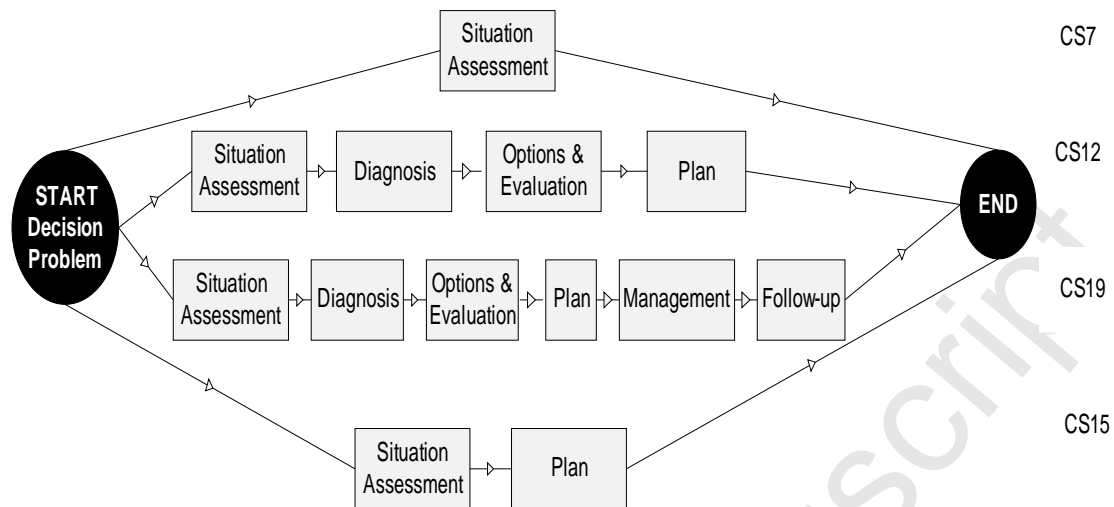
Situation Assessment

CS7

Situation Assessment

Diagnosis

Options & Evaluation

Plan

CS12

START Decision Problem

END

Situation Assessment

Diagnosis

Options & Evaluation

Plan

Management

Follow-up

CS19

CS15

Situation Assessment

Plan

script